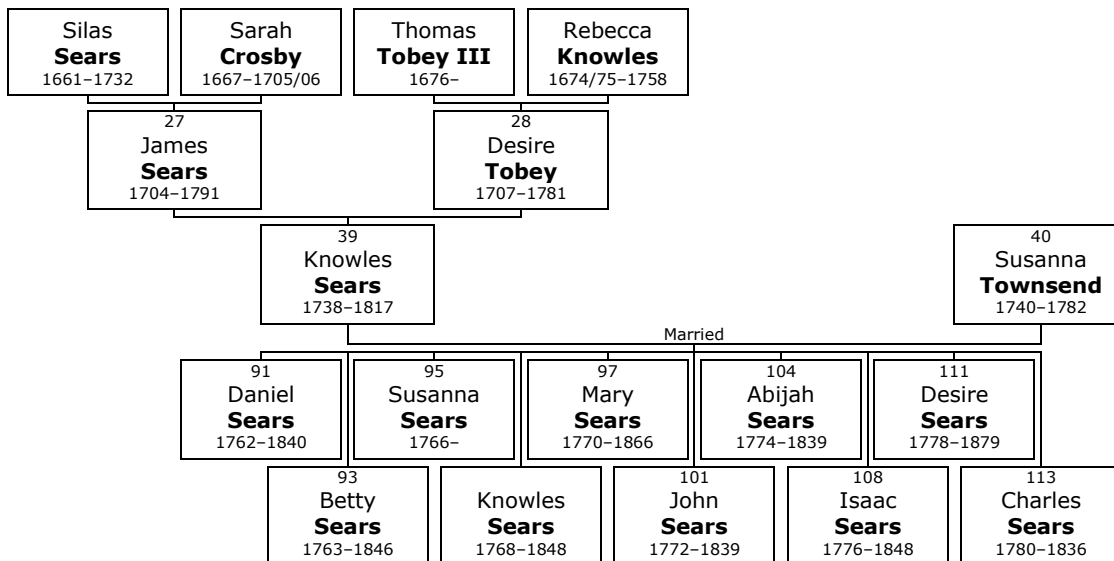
Silas
**Sears**
1661–1732

Sarah
**Crosby**
1667–1705/06

Thomas
**Tobey III**
1676–

Rebecca
**Knowles**
1674/75–1758

27
James
**Sears**
1704–1791

28
Desire
**Tobey**
1707–1781

39
Knowles
**Sears**
1738–1817

40
Susanna
**Townsend**
1740–1782

Married

91
Daniel
**Sears**
1762–1840

95
Susanna
**Sears**
1766–

97
Mary
**Sears**
1770–1866

104
Abijah
**Sears**
1774–1839

111
Desire
**Sears**
1778–1879

93
Betty
**Sears**
1763–1846

Knowles
**Sears**
1768–1848

101
John
**Sears**
1772–1839

108
Isaac
**Sears**
1776–1848

113
Charles
**Sears**
1780–1836